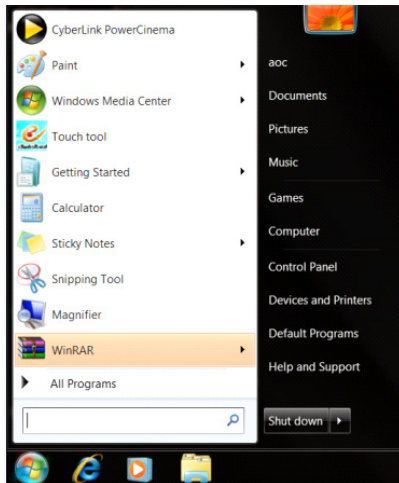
CyberLink PowerCinema
Paint
Windows Media Center
Touch tool
Getting Started
Calculator
Sticky Notes
Snipping Tool
Magnifier
WinRAR
All Programs

aoc
Documents
Pictures
Music
Games
Computer
Control Panel
Devices and Printers
Default Programs
Help and Support

Shut down